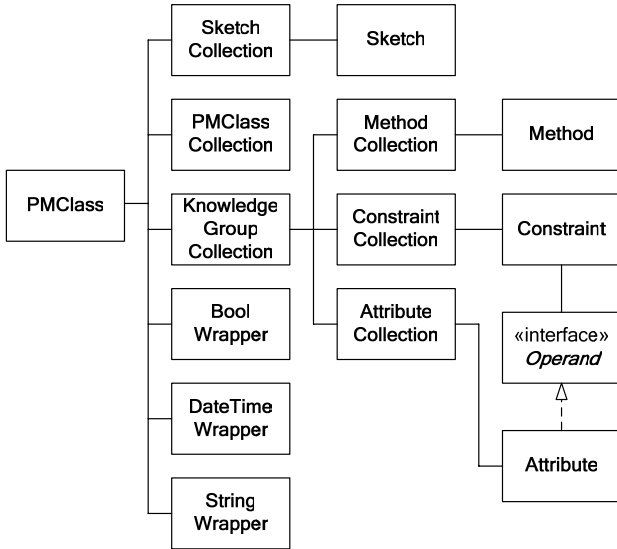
PMClass

Sketch Collection

Sketch

PMClass Collection

Knowledge Group Collection

Method Collection

Method

Constraint Collection

Constraint

Attribute Collection

«interface»
*Operand*

Attribute

Bool Wrapper

DateTime Wrapper

String Wrapper